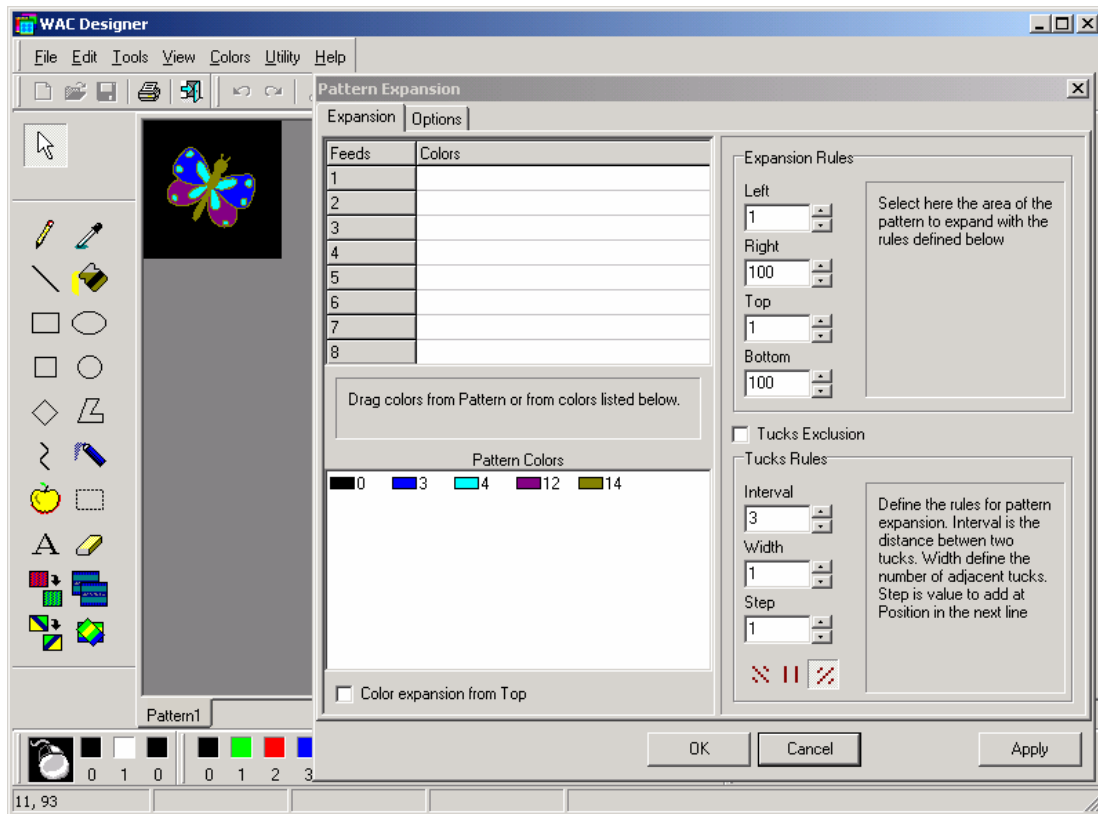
WAC Designer

File Edit Tools View Colors Utility Help

Pattern Expansion

Expansion Options

| Feeds | Colors |
|---|---|
| 1 | |
| 2 | |
| 3 | |
| 4 | |
| 5 | |
| 6 | |
| 7 | |
| 8 | |

Drag colors from Pattern or from colors listed below.

Pattern Colors

0 3 4 12 14

Color expansion from Top

Expansion Rules

Left
1
Right
100
Top
1
Bottom
100

Select here the area of the pattern to expand with the rules defined below

Tucks Exclusion

Tucks Rules

Interval
3
Width
1
Step
1

Define the rules for pattern expansion. Interval is the distance betwen two tucks. Width define the number of adjacent tucks. Step is value to add at Position in the next line

OK Cancel Apply

Pattern1

0 1 0 0 1 2 3

11, 93